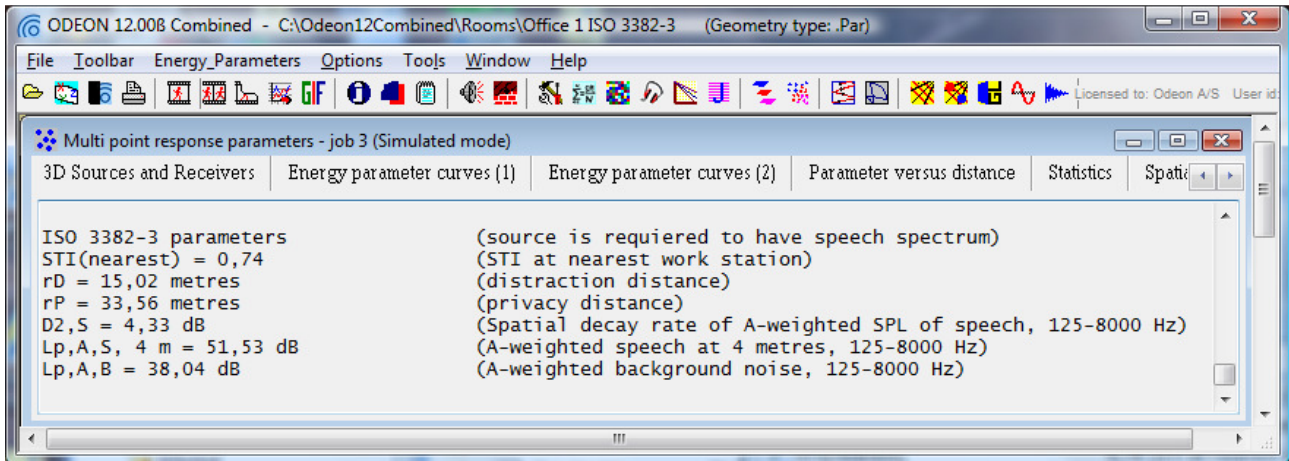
ODEON 12.00ß Combined - C:\Odeon12Combined\Rooms\Office 1 ISO 3382-3 (Geometry type: .Par)

File Toolbar Energy_Parameters Options Tools Window Help

Licensed to: Odeon A/S User id:

Multi point response parameters - job 3 (Simulated mode)

3D Sources and Receivers | Energy parameter curves (1) | Energy parameter curves (2) | Parameter versus distance | Statistics | Spatia

ISO 3382-3 parameters (source is requiered to have speech spectrum)
STI(nearest) = 0,74 (STI at nearest work station)
rD = 15,02 metres (distraction distance)
rP = 33,56 metres (privacy distance)
D2,S = 4,33 dB (Spatial decay rate of A-weighted SPL of speech, 125-8000 Hz)
Lp,A,S, 4 m = 51,53 dB (A-weighted speech at 4 metres, 125-8000 Hz)
Lp,A,B = 38,04 dB (A-weighted background noise, 125-8000 Hz)

III